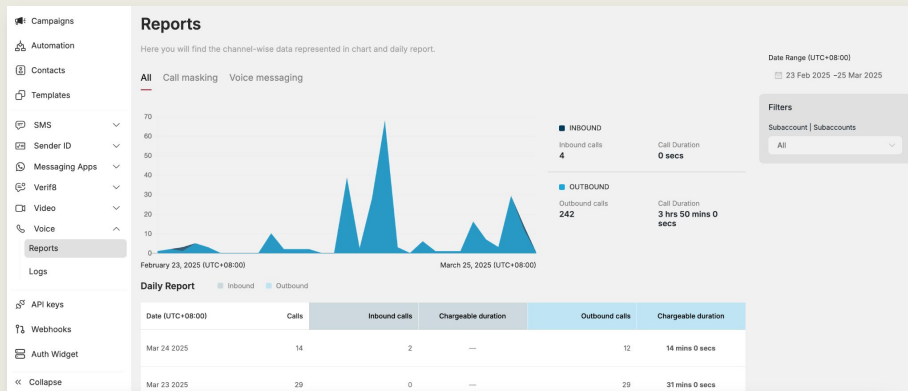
Campaigns
Automation
Contacts
Templates
SMS
Sender ID
Messaging Apps
Verif8
Video
Voice
Reports
Logs
API keys
Webhooks
Auth Widget
Collapse

Reports

Here you will find the channel-wise data represented in chart and daily report.

All Call masking Voice messaging

70
60
50
40
30
20
10
0

February 23, 2025 (UTC+08:00)
March 25, 2025 (UTC+08:00)

INBOUND
Inbound calls
4
Call Duration
0 secs

OUTBOUND
Outbound calls
242
Call Duration
3 hrs 50 mins 0 secs

Date Range (UTC+08:00)
23 Feb 2025 –25 Mar 2025

Filters
Subaccount | Subaccounts
All

Daily Report Inbound Outbound

| Date (UTC+08:00) | Calls | Inbound calls | Chargeable duration | Outbound calls | Chargeable duration |
|---|---|---|---|---|---|
| Mar 24 2025 | 14 | 2 | — | 12 | 14 mins 0 secs |
| Mar 23 2025 | 29 | 0 | — | 29 | 31 mins 0 secs |